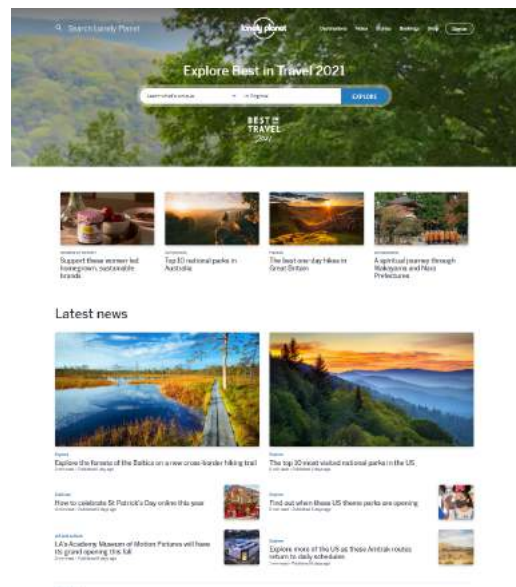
Search Lonely Planet

lonely planet

Destinations Videos Stories Bookings Shop Sign in

Explore Best in Travel 2021

Learn what's unique in Virginia EXPLORE

BEST IN TRAVEL 2021

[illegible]
Support these women-led homegrown, sustainable brands

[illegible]
Top 10 national parks in Australia

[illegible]
The best one-day hikes in Great Britain

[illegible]
A spiritual journey through Wakayama and Nara Prefecture

Latest news

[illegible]
Explore the forests of the Baltics on a new cross-border hiking trail
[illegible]

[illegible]
The top 10 most visited national parks in the US
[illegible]

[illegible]
How to celebrate St Patrick's Day online this year
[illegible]

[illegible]
Find out when these US theme parks are opening
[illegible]

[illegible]
LA's Academy Museum of Motion Pictures will have its grand opening this fall
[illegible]

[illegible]
Explore more of the US as these Amtrak routes return to daily schedules
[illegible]